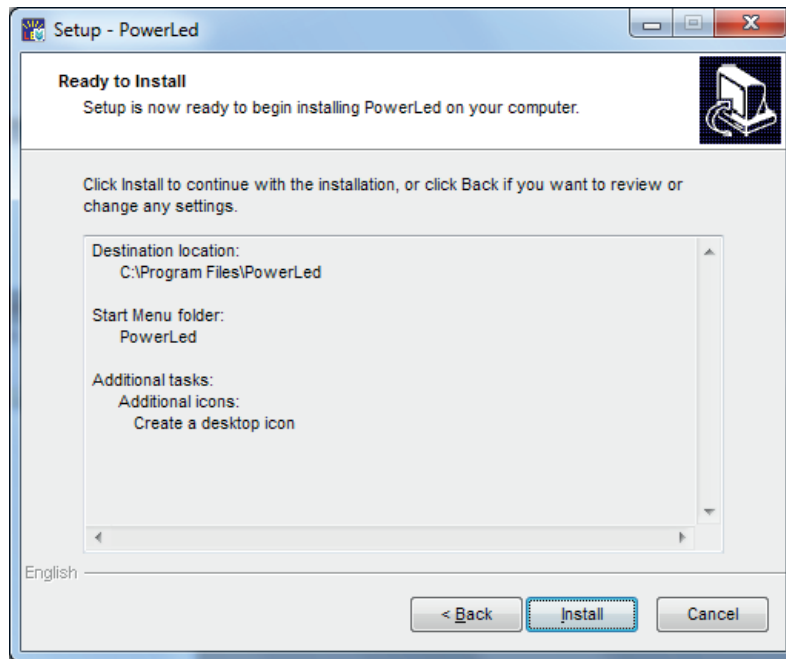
Setup - PowerLed

Ready to Install
Setup is now ready to begin installing PowerLed on your computer.

Click Install to continue with the installation, or click Back if you want to review or change any settings.

Destination location:
C:\Program Files\PowerLed

Start Menu folder:
PowerLed

Additional tasks:
Additional icons:
Create a desktop icon

English

< Back
Install
Cancel